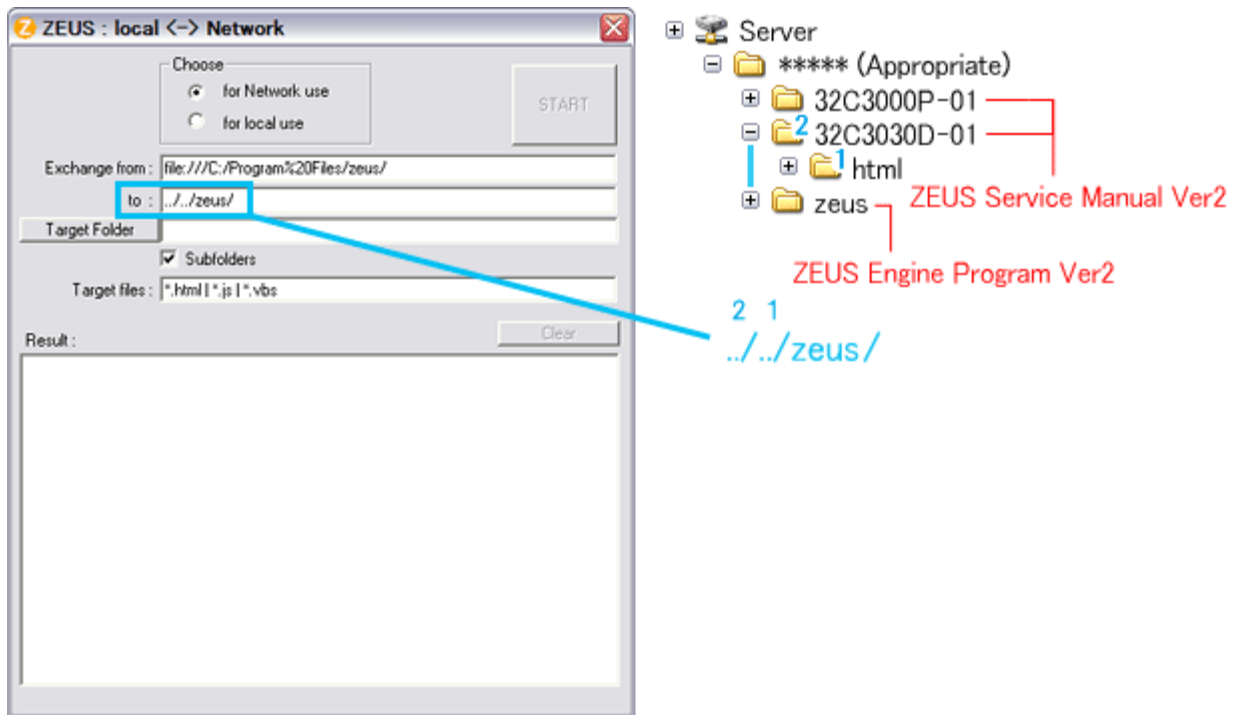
ZEUS : local <-> Network

Choose
for Network use
for local use

START

Exchange from : file:///C:/Program%20Files/zeus/
to : ../../zeus/
Target Folder
Subfolders
Target files : *.html | *.js | *.vbs
Result :
Clear

Server
***** (Appropriate)
32C3000P-01
2 32C3030D-01
1 html
zeus

ZEUS Service Manual Ver2
ZEUS Engine Program Ver2

2 1
../../zeus/